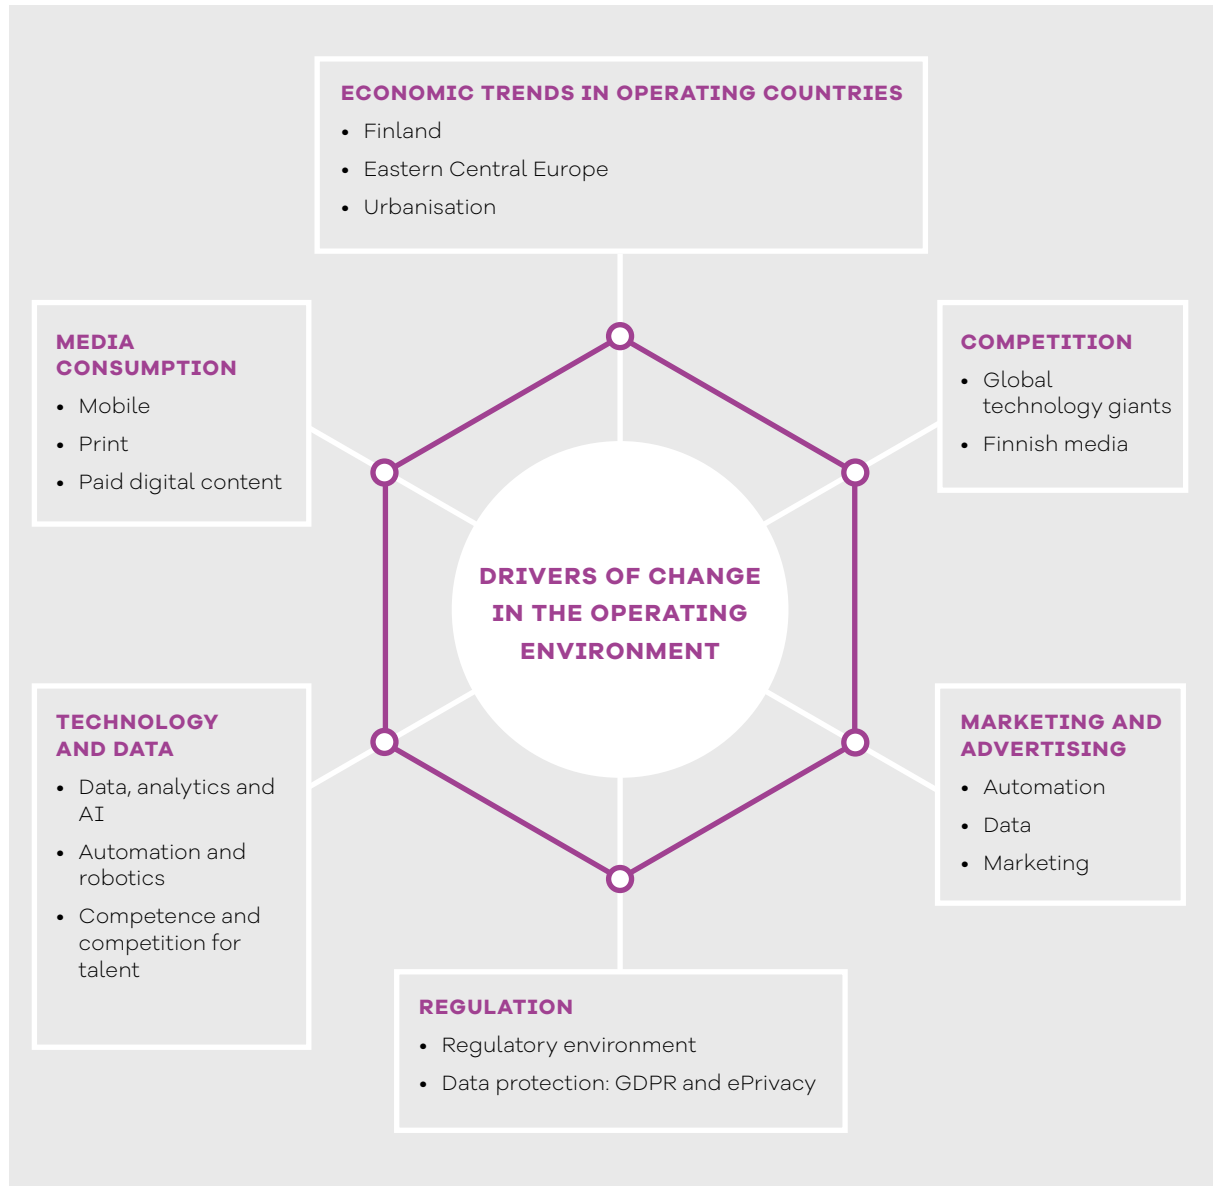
ECONOMIC TRENDS IN OPERATING COUNTRIES
• Finland
• Eastern Central Europe
• Urbanisation

MEDIA CONSUMPTION
• Mobile
• Print
• Paid digital content

COMPETITION
• Global technology giants
• Finnish media

DRIVERS OF CHANGE IN THE OPERATING ENVIRONMENT

TECHNOLOGY AND DATA
• Data, analytics and AI
• Automation and robotics
• Competence and competition for talent

MARKETING AND ADVERTISING
• Automation
• Data
• Marketing

REGULATION
• Regulatory environment
• Data protection: GDPR and ePrivacy